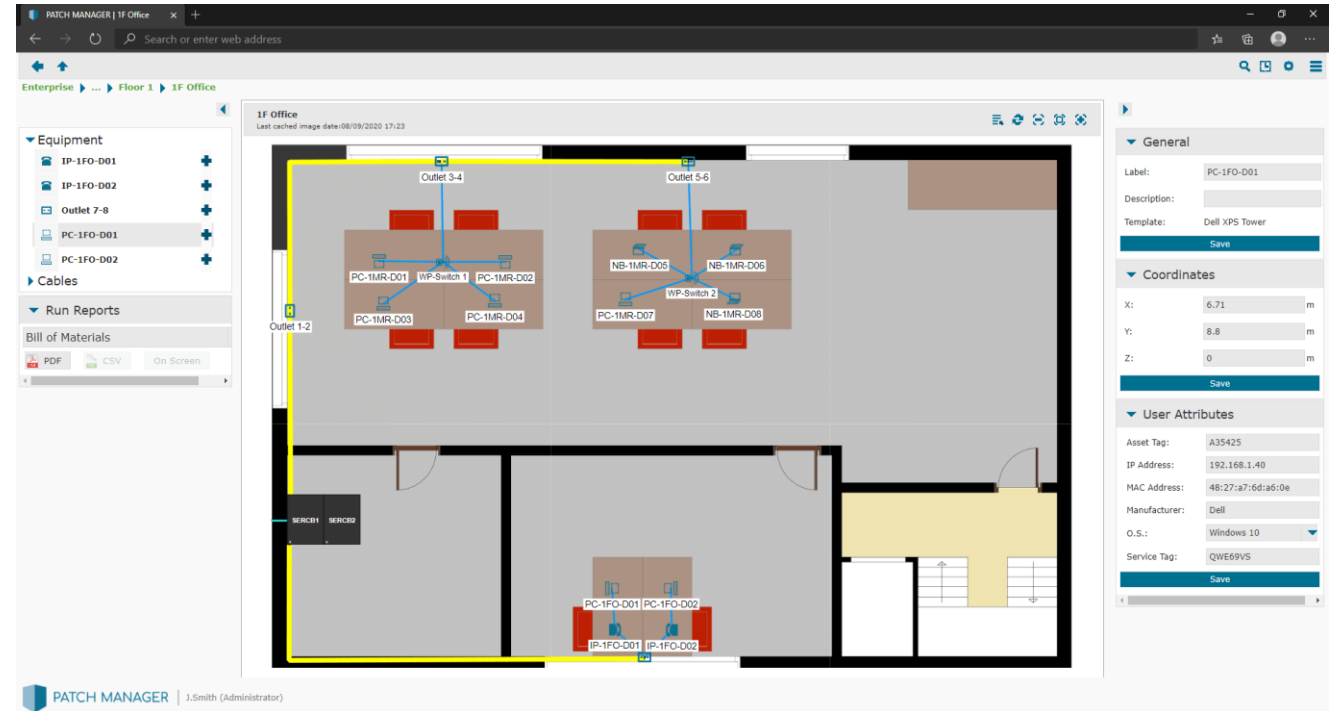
PATCH MANAGER | 1F Office

Search or enter web address

Enterprise ▸ ... ▸ Floor 1 ▸ 1F Office

Equipment
IP-1FO-D01
IP-1FO-D02
Outlet 7-8
PC-1FO-D01
PC-1FO-D02
Cables

Run Reports
Bill of Materials
PDF CSV On Screen

1F Office
Last cached image date:08/09/2020 17:23

Outlet 3-4
Outlet 5-6
PC-1MR-D01
WP-Switch 1
PC-1MR-D02
PC-1MR-D03
PC-1MR-D04
NB-1MR-D05
NB-1MR-D06
WP-Switch 2
PC-1MR-D07
NB-1MR-D08
Outlet 1-2
SERCB1
SERCB2
PC-1FO-D01
PC-1FO-D02
IP-1FO-D01
IP-1FO-D02

General
Label: PC-1FO-D01
Description:
Template: Dell XPS Tower
Save

Coordinates
X: 6.71 m
Y: 8.8 m
Z: 0 m
Save

User Attributes
Asset Tag: A35425
IP Address: 192.168.1.40
MAC Address: 48:27:a7:6d:a6:0e
Manufacturer: Dell
O.S.: Windows 10
Service Tag: QWE69VS
Save

PATCH MANAGER | J.Smith (Administrator)